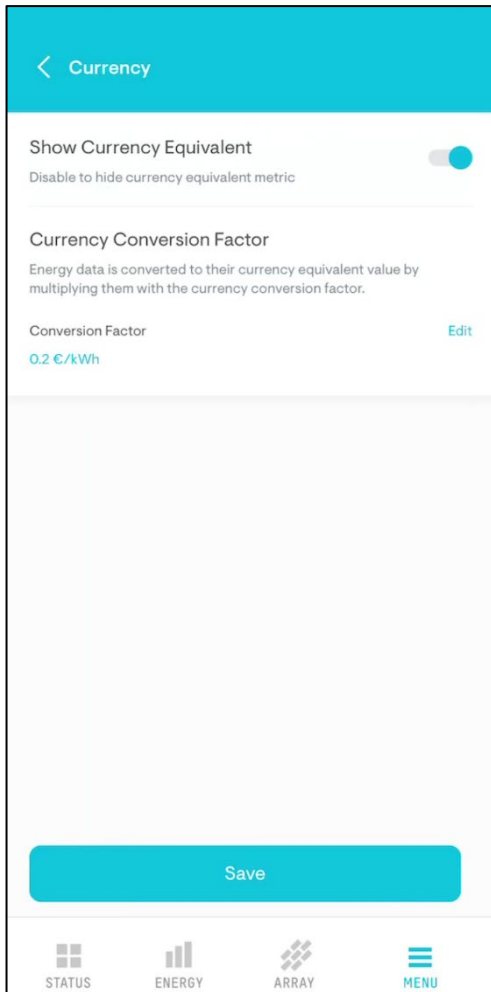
Currency

Show Currency Equivalent

Disable to hide currency equivalent metric

Currency Conversion Factor

Energy data is converted to their currency equivalent value by multiplying them with the currency conversion factor.

Conversion Factor

Edit

0.2 €/kWh

Save

STATUS

ENERGY

ARRAY

MENU